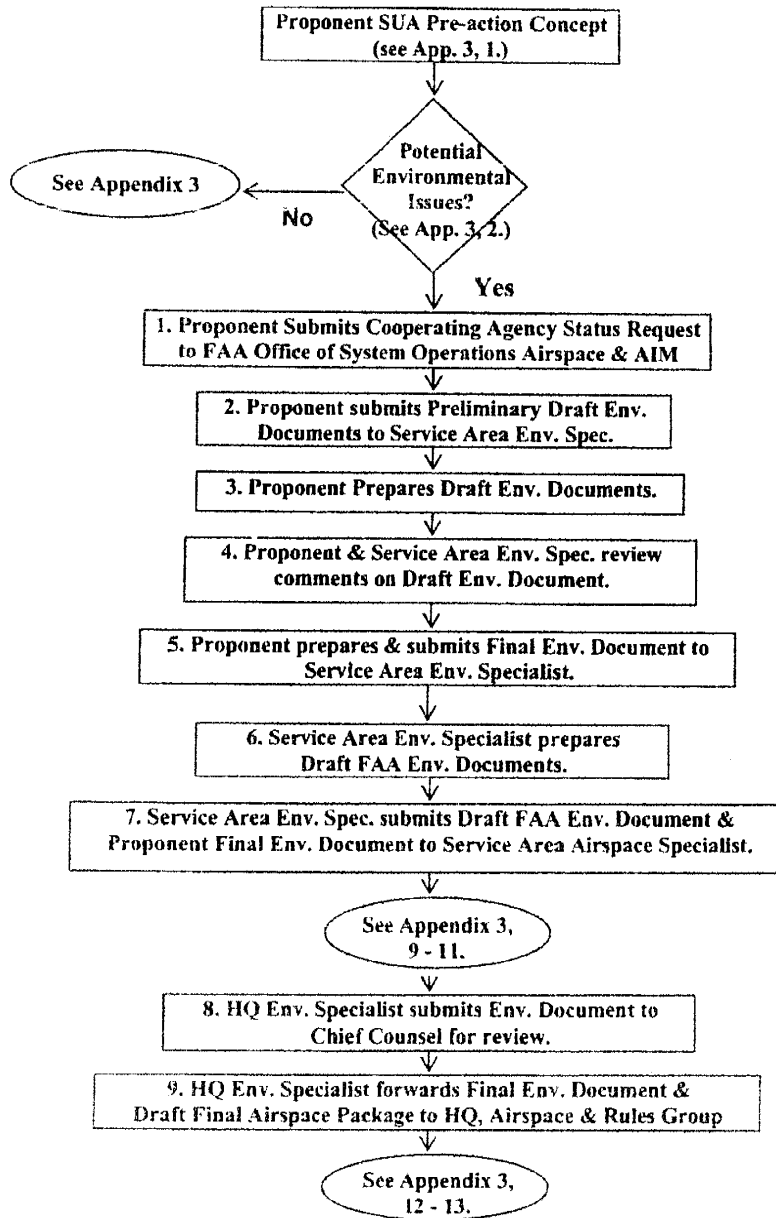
Proponent SUA Pre-action Concept (see App. 3, 1.)

Potential Environmental Issues? (See App. 3, 2.)

No

See Appendix 3

Yes

1. Proponent Submits Cooperating Agency Status Request to FAA Office of System Operations Airspace & AIM

2. Proponent submits Preliminary Draft Env. Documents to Service Area Env. Spec.

3. Proponent Prepares Draft Env. Documents.

4. Proponent & Service Area Env. Spec. review comments on Draft Env. Document.

5. Proponent prepares & submits Final Env. Document to Service Area Env. Specialist.

6. Service Area Env. Specialist prepares Draft FAA Env. Documents.

7. Service Area Env. Spec. submits Draft FAA Env. Document & Proponent Final Env. Document to Service Area Airspace Specialist.

See Appendix 3, 9 - 11.

8. HQ Env. Specialist submits Env. Document to Chief Counsel for review.

9. HQ Env. Specialist forwards Final Env. Document & Draft Final Airspace Package to HQ, Airspace & Rules Group

See Appendix 3, 12 - 13.